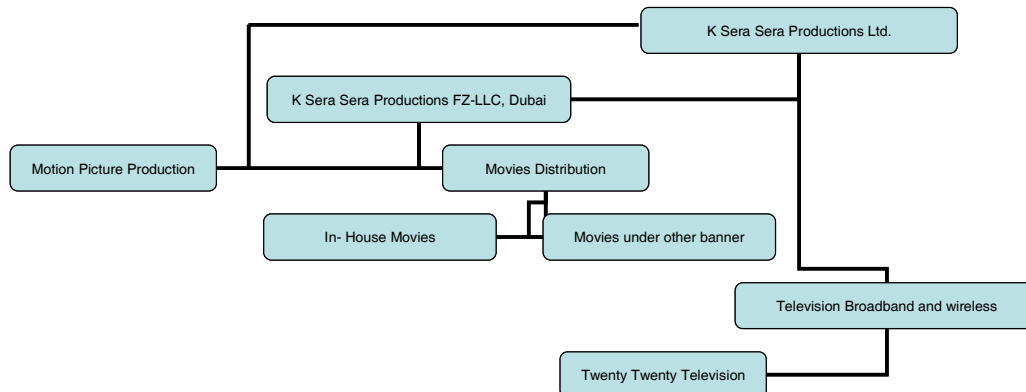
K Sera Sera Productions Ltd.

K Sera Sera Productions FZ-LLC, Dubai

Motion Picture Production

Movies Distribution

In- House Movies

Movies under other banner

Television Broadband and wireless

Twenty Twenty Television